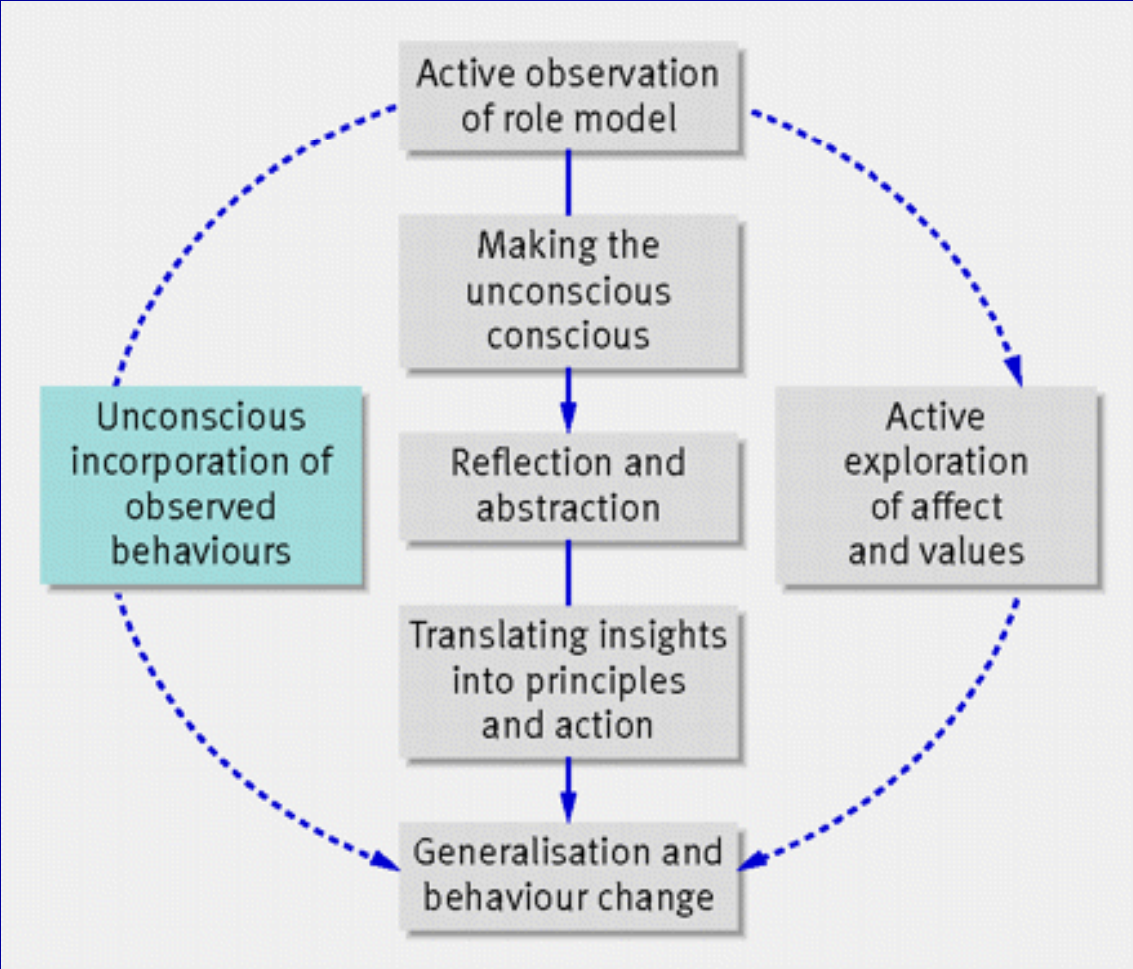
Active observation of role model

Making the unconscious conscious

Reflection and abstraction

Translating insights into principles and action

Generalisation and behaviour change

Unconscious incorporation of observed behaviours

Active exploration of affect and values